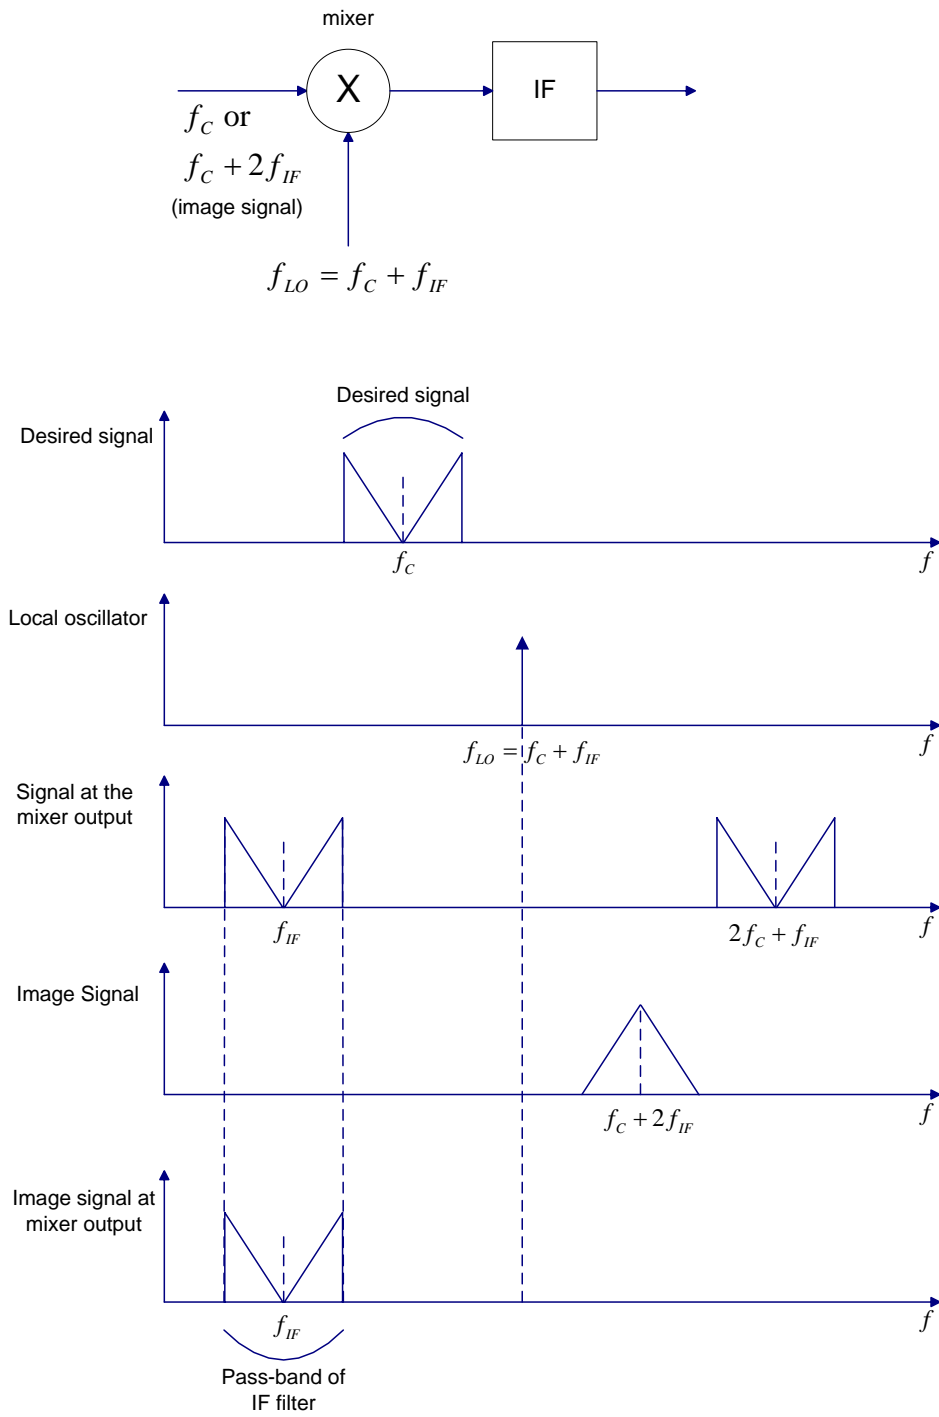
mixer

X

IF

$f_C$ or

$f_C + 2f_{IF}$

(image signal)

$f_{LO} = f_C + f_{IF}$

Desired signal

Desired signal

$f_C$

$f$

Local oscillator

$f_{LO} = f_C + f_{IF}$

$f$

Signal at the mixer output

$f_{IF}$

$2f_C + f_{IF}$

$f$

Image Signal

$f_C + 2f_{IF}$

$f$

Image signal at mixer output

$f_{IF}$

$f$

Pass-band of IF filter